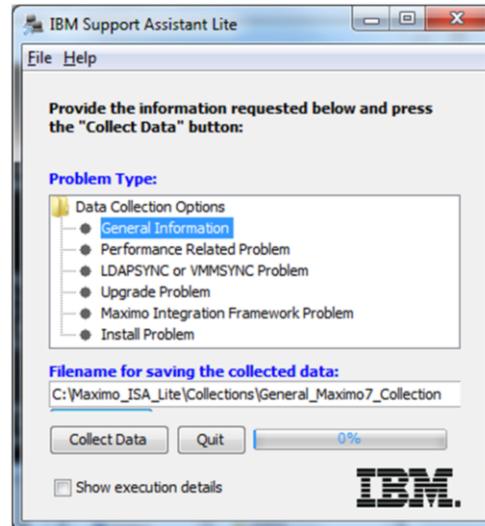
IBM Support Assistant Lite

File Help

Provide the information requested below and press the "Collect Data" button:

Problem Type:

Data Collection Options
General Information
Performance Related Problem
LDAPSYNC or VMMSYNC Problem
Upgrade Problem
Maximo Integration Framework Problem
Install Problem

Filename for saving the collected data:

C:\Maximo_ISA_Lite\Collections\General_Maximo7_Collection

Collect Data
Quit
0%

Show execution details

IBM.